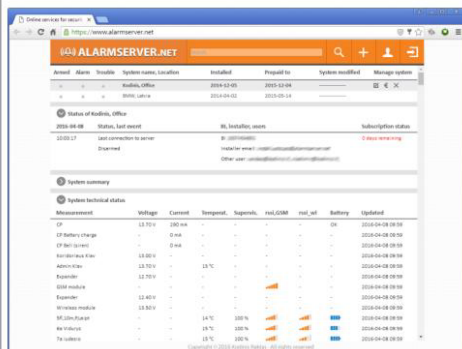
Online services for securi ×

https://www.alarmserver.net

ALARMSERVER.NET

| Armed | Alarm | Trouble | System name, Location | Installed | Prepaid to | System modified | Manage system |
|---|---|---|---|---|---|---|---|
|  |  |  | Kodinis, Office | 2014-12-05 | 2015-12-04 |  |  |
|  |  |  | BMW, Latvia | 2015-04-02 | 2015-05-14 |  |  |

Status of Kodinis, Office

| 2016-04-08 | Status, last event | IB, installer, users | Subscription status |
|---|---|---|---|
| 10:00:17 | Last connection to server | IB: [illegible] | 0 days remaining |
|  | Disarmed | Installer email: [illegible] |  |
|  |  | Other user: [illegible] |  |

System summary

System technical status

| Measurement | Voltage | Current | Temperat. | Supervis. | rssi_GSM | rssi_wl | Battery | Updated |
|---|---|---|---|---|---|---|---|---|
| CP | 13.70 V | 180 mA |  |  |  |  | OK | 2016-04-08 09:59 |
| CP Battery charge | - | 0 mA |  |  |  |  |  | 2016-04-08 09:59 |
| CP Bell (siren) | - | 0 mA |  |  |  |  |  | 2016-04-08 09:59 |
| Koridoriaus Klav | 13.00 V | - |  |  |  |  |  | 2016-04-08 09:59 |
| Admin Klav | 13.70 V | - | 15 °C |  |  |  |  | 2016-04-08 09:59 |
| Expander | 12.70 V |  |  |  |  |  |  | 2016-04-08 09:59 |
| GSM module | 13.70 V |  |  |  |  |  |  | 2016-04-08 09:59 |
| Expander | 12.40 V |  |  |  |  |  |  | 2016-04-08 09:59 |
| Wireless module | 13.50 V |  |  |  |  |  |  | 2016-04-08 09:59 |
| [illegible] | - | - | 14 °C | 100 % |  |  |  | 2016-04-08 09:59 |
| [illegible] | - | - | 15 °C | 100 % |  |  |  | 2016-04-08 09:59 |
| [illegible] | - | - | 15 °C | 100 % |  |  |  | 2016-04-08 09:59 |

Copyright © 2016 Kodinis Baltija. All rights reserved